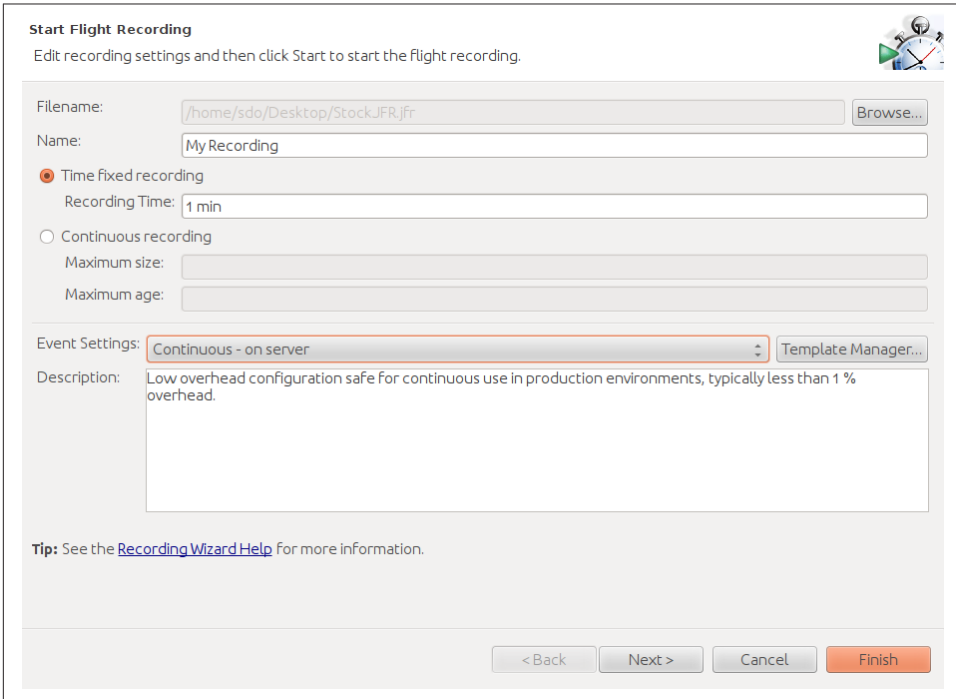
Start Flight Recording

Edit recording settings and then click Start to start the flight recording.

Filename: /home/sdo/Desktop/Stock.JFR.jfr Browse...

Name: My Recording

Time fixed recording

Recording Time: 1 min

Continuous recording

Maximum size:

Maximum age:

Event Settings: Continuous - on server Template Manager...

Description: Low overhead configuration safe for continuous use in production environments, typically less than 1 % overhead.

Tip: See the Recording Wizard Help for more information.

< Back Next > Cancel Finish